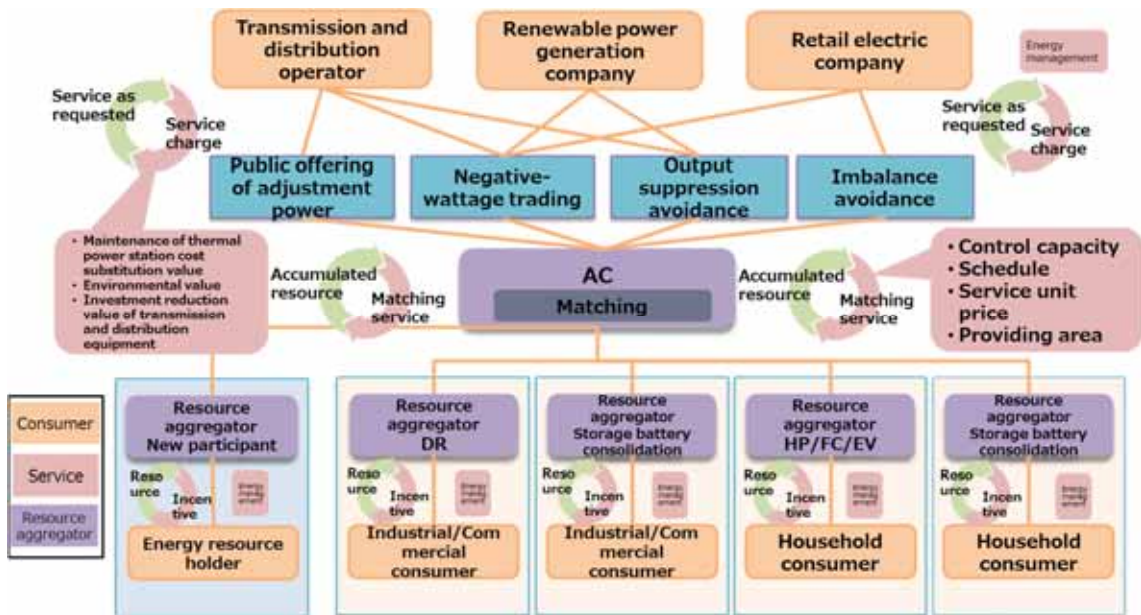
Transmission and distribution operator

Renewable power generation company

Retail electric company

Energy management

Service as requested

Service charge

Service as requested

Service charge

Public offering of adjustment power

Negative-wattage trading

Output suppression avoidance

Imbalance avoidance

• Maintenance of thermal power station cost substitution value
• Environmental value
• Investment reduction value of transmission and distribution equipment

Accumulated resource

Matching service

AC

Matching

Accumulated resource

Matching service

• Control capacity
• Schedule
• Service unit price
• Providing area

Consumer

Service

Resource aggregator

Resource aggregator New participant

Resource

Incentive

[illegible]

Energy resource holder

Resource aggregator DR

Resource

Incentive

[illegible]

Industrial/Commercial consumer

Resource aggregator Storage battery consolidation

Resource

Incentive

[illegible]

Industrial/Commercial consumer

Resource aggregator HP/FC/EV

Resource

Incentive

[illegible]

Household consumer

Resource aggregator Storage battery consolidation

Resource

Incentive

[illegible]

Household consumer